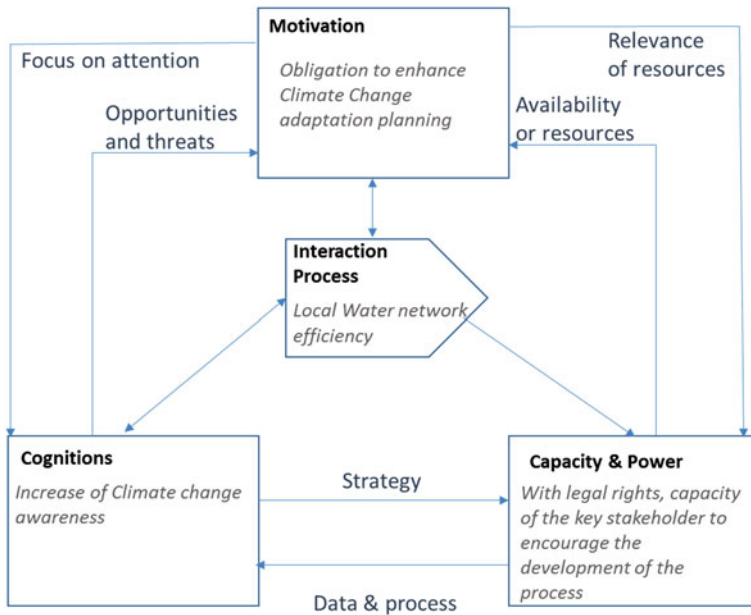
Motivation

Obligation to enhance Climate Change adaptation planning

Focus on attention

Relevance of resources

Opportunities and threats

Availability or resources

Interaction Process

Local Water network efficiency

Cognitions

Increase of Climate change awareness

Strategy

Capacity & Power

With legal rights, capacity of the key stakeholder to encourage the development of the process

Data & process